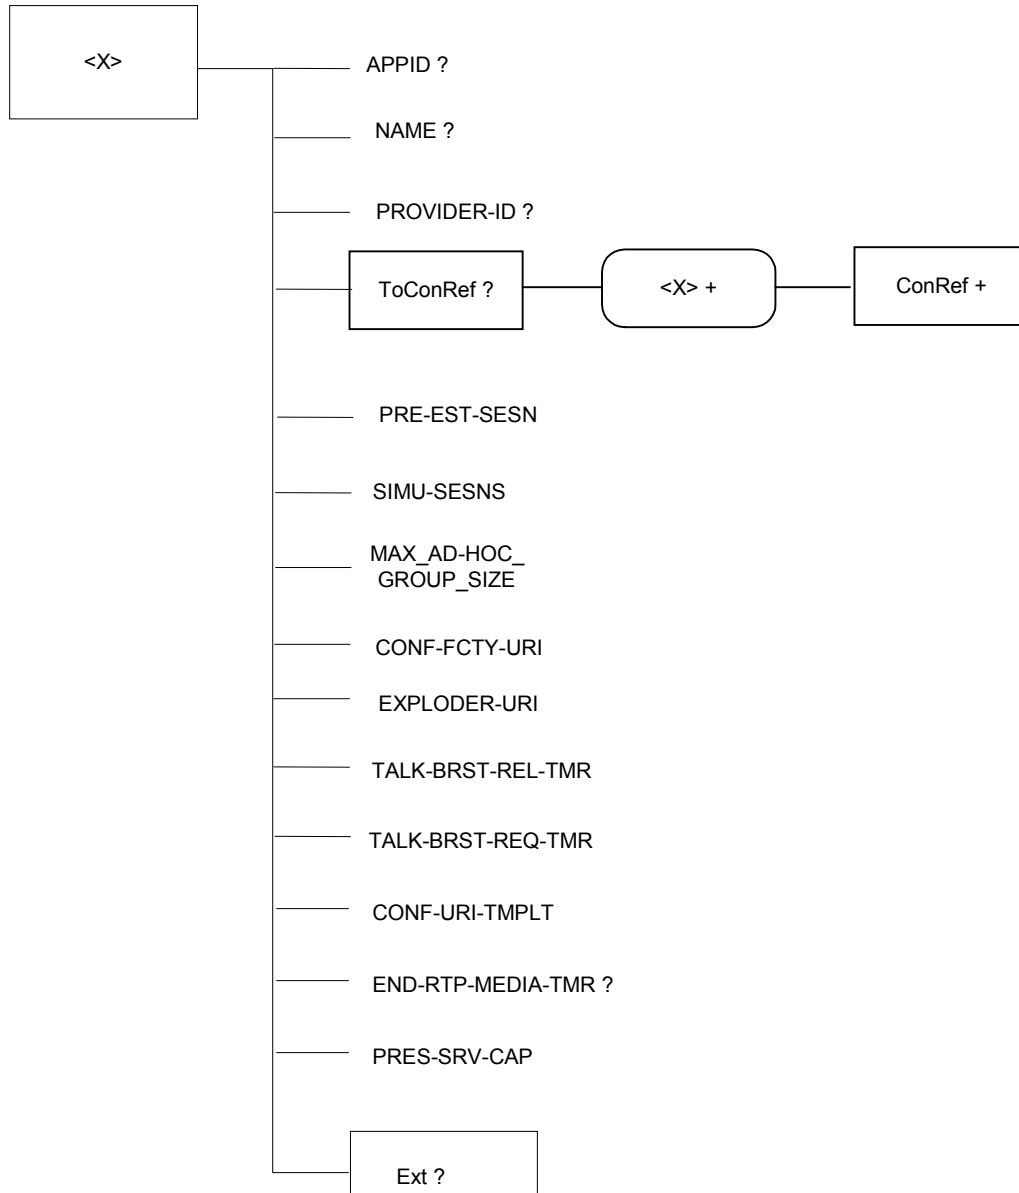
<X>

APPID ?

NAME ?

PROVIDER-ID ?

ToConRef ?

<X> +

ConRef +

PRE-EST-SESN

SIMU-SESNS

MAX_AD-HOC_GROUP_SIZE

CONF-FCTY-URI

EXPLODER-URI

TALK-BRST-REL-TMR

TALK-BRST-REQ-TMR

CONF-URI-TMPLT

END-RTP-MEDIA-TMR ?

PRES-SRV-CAP

Ext ?